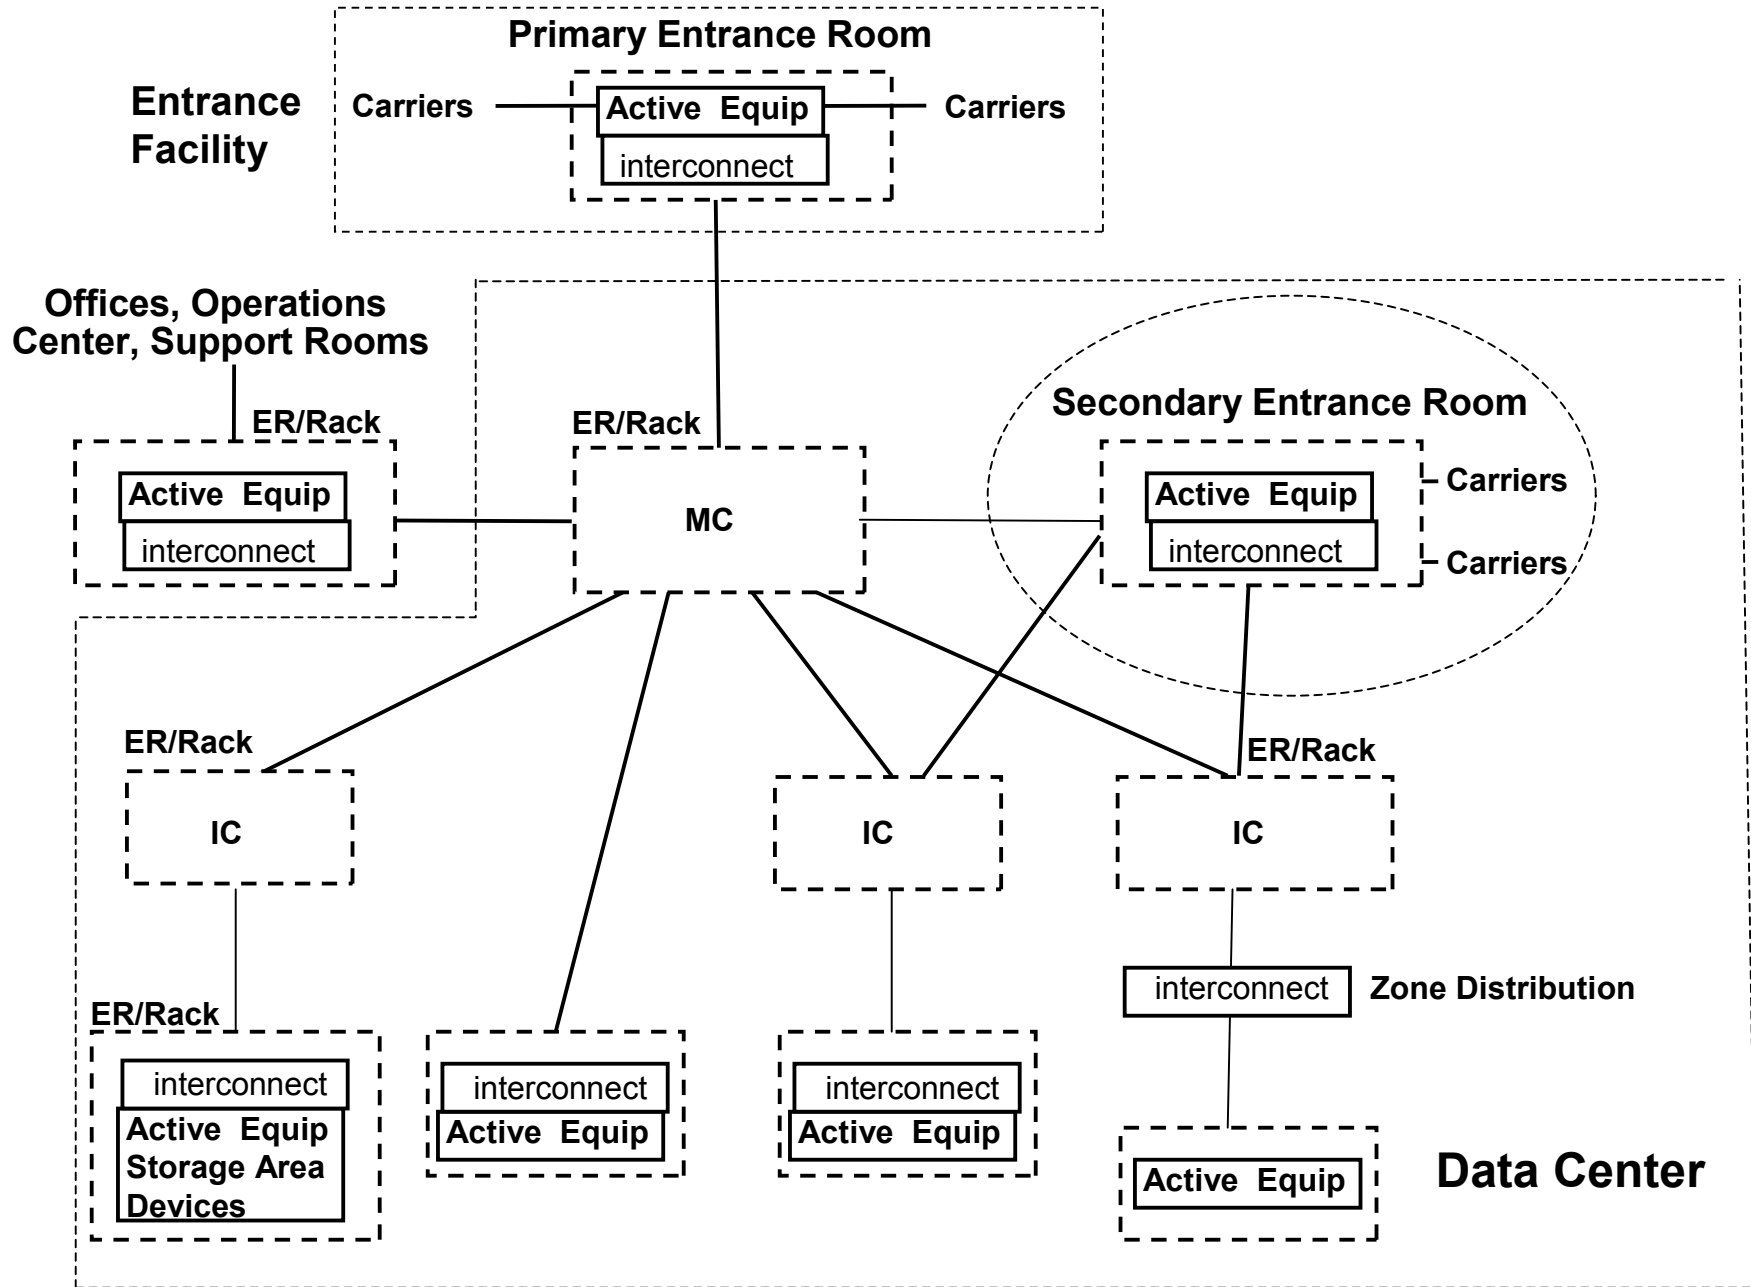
Primary Entrance Room

Entrance Facility

Carriers

Active Equip

interconnect

Carriers

Offices, Operations Center, Support Rooms

ER/Rack

Active Equip

interconnect

ER/Rack

MC

Secondary Entrance Room

Active Equip

interconnect

Carriers

Carriers

ER/Rack

IC

ER/Rack

IC

IC

ER/Rack

interconnect

Active Equip
Storage Area
Devices

interconnect

Active Equip

interconnect

Active Equip

interconnect

Zone Distribution

Active Equip

Data Center